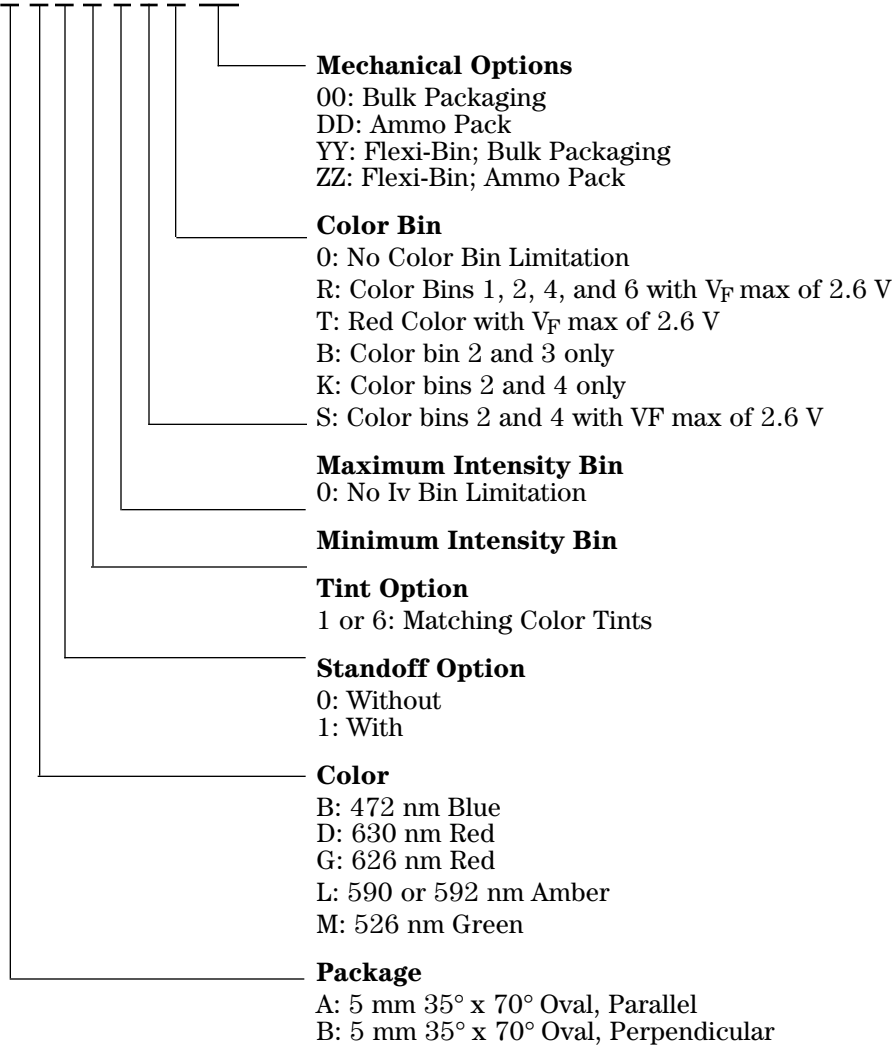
**Mechanical Options**
00: Bulk Packaging
DD: Ammo Pack
YY: Flexi-Bin; Bulk Packaging
ZZ: Flexi-Bin; Ammo Pack

**Color Bin**
0: No Color Bin Limitation
R: Color Bins 1, 2, 4, and 6 with $V_F$ max of 2.6 V
T: Red Color with $V_F$ max of 2.6 V
B: Color bin 2 and 3 only
K: Color bins 2 and 4 only
S: Color bins 2 and 4 with VF max of 2.6 V

**Maximum Intensity Bin**
0: No Iv Bin Limitation

**Minimum Intensity Bin**

**Tint Option**
1 or 6: Matching Color Tints

**Standoff Option**
0: Without
1: With

**Color**
B: 472 nm Blue
D: 630 nm Red
G: 626 nm Red
L: 590 or 592 nm Amber
M: 526 nm Green

**Package**
A: 5 mm 35° x 70° Oval, Parallel
B: 5 mm 35° x 70° Oval, Perpendicular